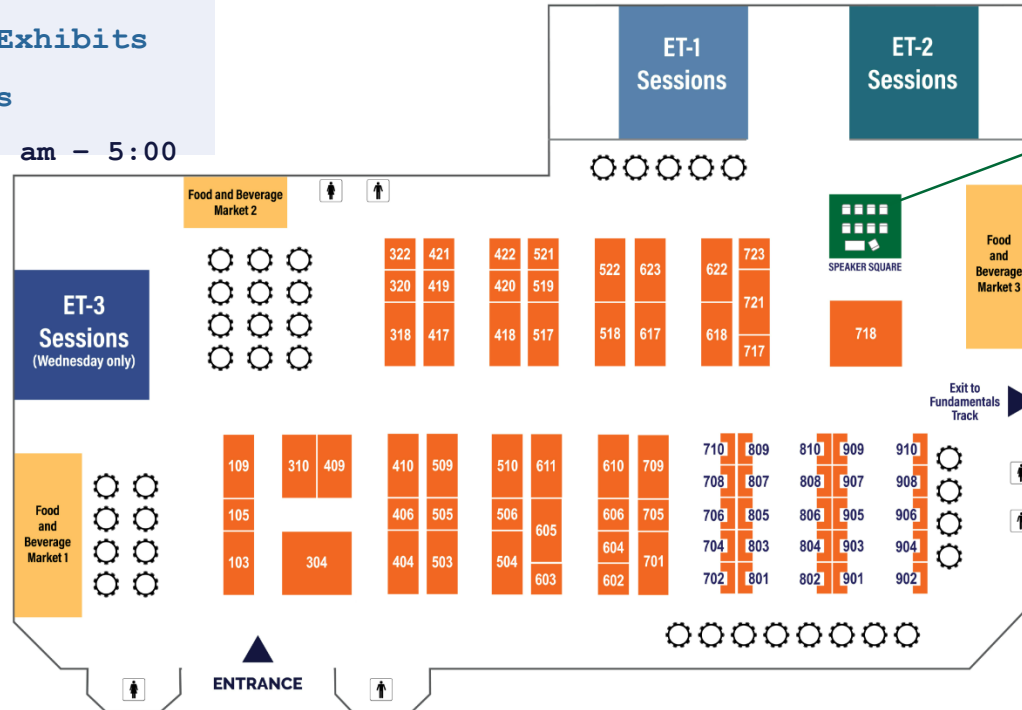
Exhibits
s
am – 5:00

ET-1 Sessions

ET-2 Sessions

Food and Beverage Market 2

SPEAKER SQUARE

Food and Beverage Market 3

ET-3 Sessions (Wednesday only)

322 320 318
421 419 417
422 420 418
521 519 517
522 518
623 617
622 618
723 721 717
718

Exit to Fundamentals Track

Food and Beverage Market 1

109 105 103
310 409
304
410 406 404
509 505 503
510 506 504
611 605 603
610 606 604 602
709 705 701
710 708 706 704 702
809 807 805 803 801
810 808 806 804 802
909 907 905 903 901
910 908 906 904 902

ENTRANCE